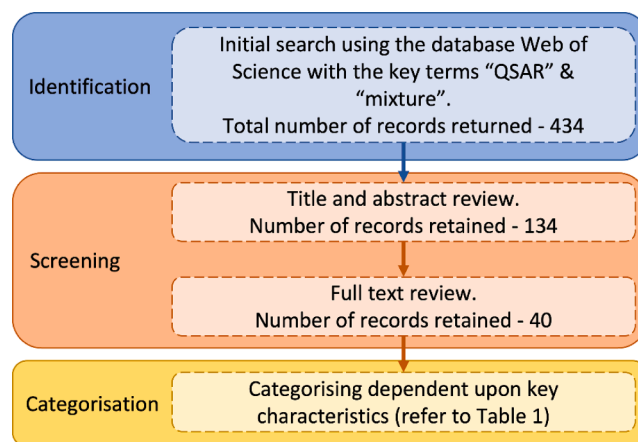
Identification

Initial search using the database Web of Science with the key terms “QSAR” & “mixture”.
Total number of records returned - 434

Screening

Title and abstract review.
Number of records retained - 134

Full text review.
Number of records retained - 40

Categorisation

Categorising dependent upon key characteristics (refer to Table 1)